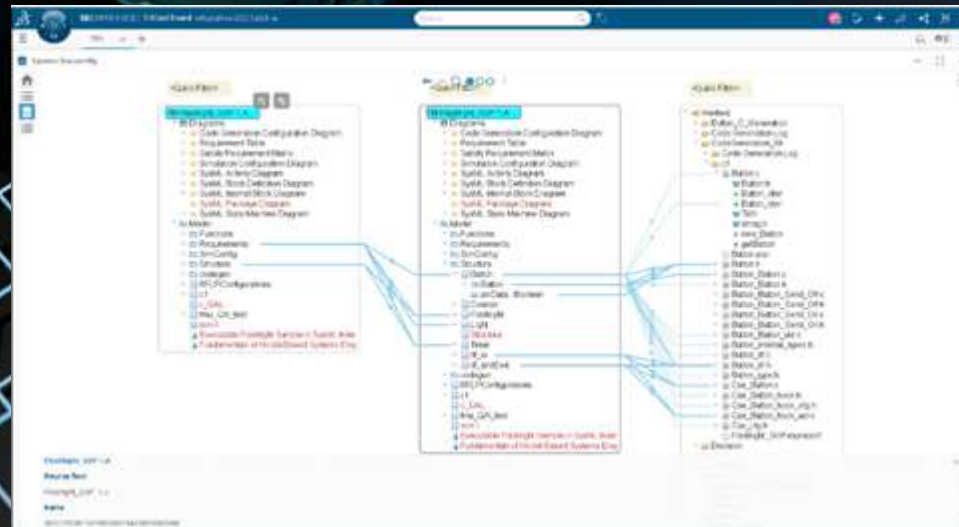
<Quick Filter>

<Quick Filter>

<Quick Filter>

Diagrams
Code Generation Configuration Diagram
Requirement Table
Satisfy Requirement Matrix
Simulation Configuration Diagram
SysML Activity Diagram
SysML Block Definition Diagram
SysML Internal Block Diagram
SysML Package Diagram
SysML State Machine Diagram
Model
Functions
Requirements
SimConfig
Structure
Button
Fmu_GA_test

Diagrams
Code Generation Configuration Diagram
Requirement Table
Satisfy Requirement Matrix
Simulation Configuration Diagram
SysML Activity Diagram
SysML Block Definition Diagram
SysML Internal Block Diagram
SysML Package Diagram
SysML State Machine Diagram
Model
Functions
Requirements
SimConfig
Structure
Button
Controller
Flashlight
Light
Timer
Fmu_GA_test

Button.c
Button.h
Button_Button.c
Button_Button.h
Decision

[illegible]